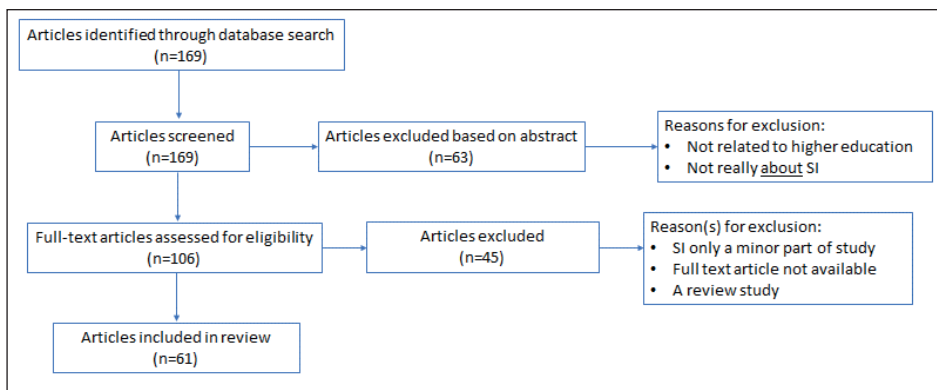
Articles identified through database search
(n=169)

Articles screened
(n=169)

Articles excluded based on abstract
(n=63)

Reasons for exclusion:
• Not related to higher education
• Not really about SI

Full-text articles assessed for eligibility
(n=106)

Articles excluded
(n=45)

Reason(s) for exclusion:
• SI only a minor part of study
• Full text article not available
• A review study

Articles included in review
(n=61)